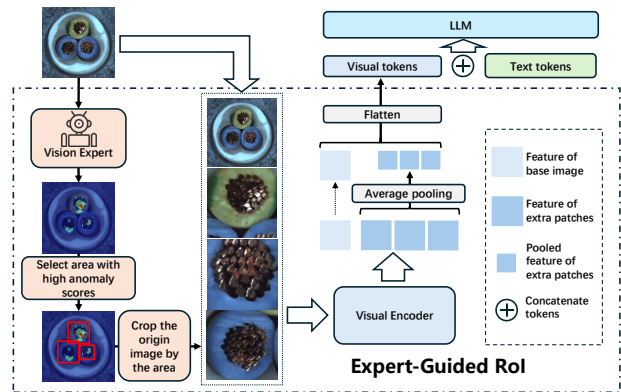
LLM

Visual tokens

Text tokens

Flatten

Vision Expert

Average pooling

Feature of base image

Feature of extra patches

Select area with high anomaly scores

Pooled feature of extra patches

Concatenate tokens

Crop the origin image by the area

Visual Encoder

Expert-Guided RoI